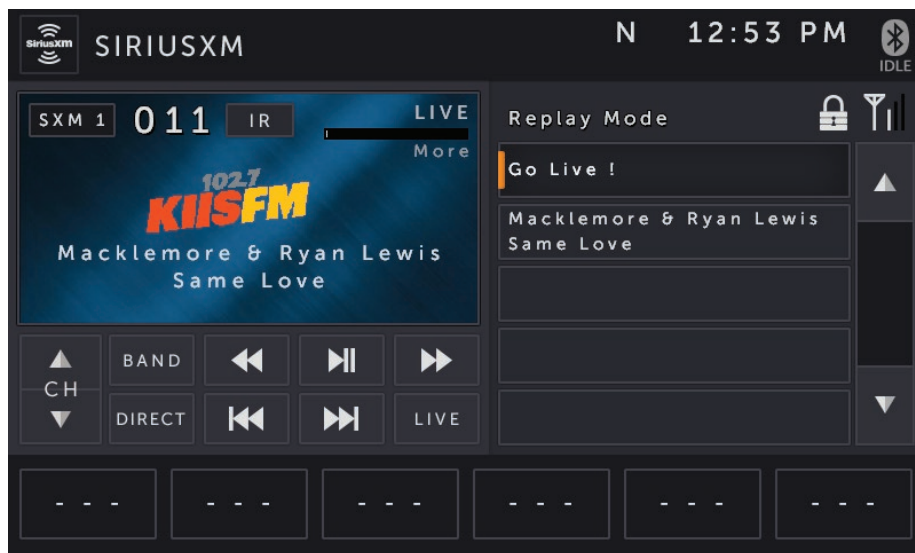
SiriusXM SIRIUSXM

N 12:53 PM

IDLE

SXM 1 011 IR

LIVE

More

102.7 KIISFM

Macklemore & Ryan Lewis
Same Love

CH

BAND

DIRECT

LIVE

Replay Mode

Go Live !

Macklemore & Ryan Lewis
Same Love

- - -

- - -

- - -

- - -

- - -

- - -